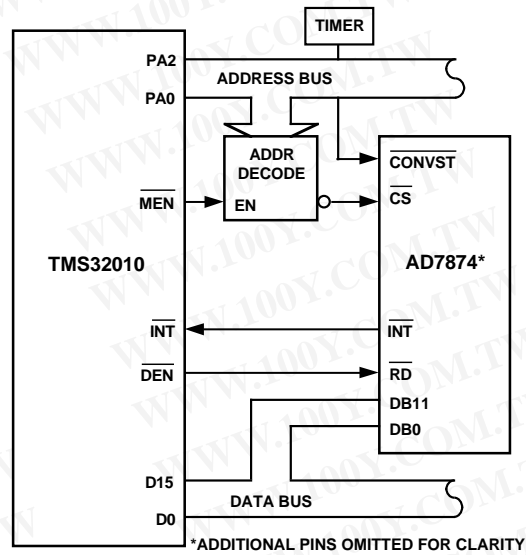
TIMER

PA2

ADDRESS BUS

PA0

ADDR DECODE

$\overline{\text{CONVST}}$

$\overline{\text{MEN}}$

EN

$\overline{\text{CS}}$

TMS32010

AD7874*

$\overline{\text{INT}}$

$\overline{\text{INT}}$

$\overline{\text{DEN}}$

$\overline{\text{RD}}$

DB11

DB0

D15

DATA BUS

D0

*ADDITIONAL PINS OMITTED FOR CLARITY

WWW.100Y.COM.TW